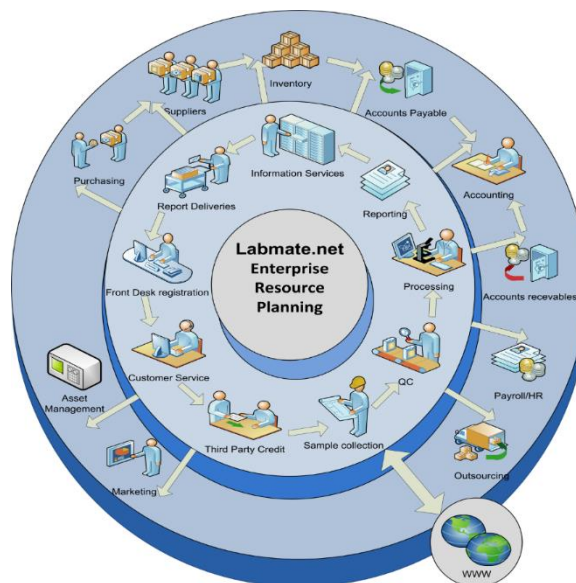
Labmate.net
Enterprise
Resource
Planning

Inventory
Suppliers
Accounts Payable
Purchasing
Information Services
Accounting
Report Deliveries
Reporting
Front Desk registration
Processing
Accounts recevables
Customer Service
QC
Asset Management
Payroll/HR
Third Party Credit
Sample collection
Marketing
Outsourcing
WWW